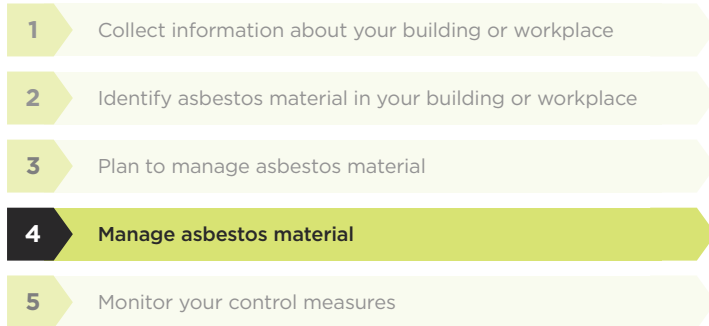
1 Collect information about your building or workplace

2 Identify asbestos material in your building or workplace

3 Plan to manage asbestos material

4 Manage asbestos material

5 Monitor your control measures